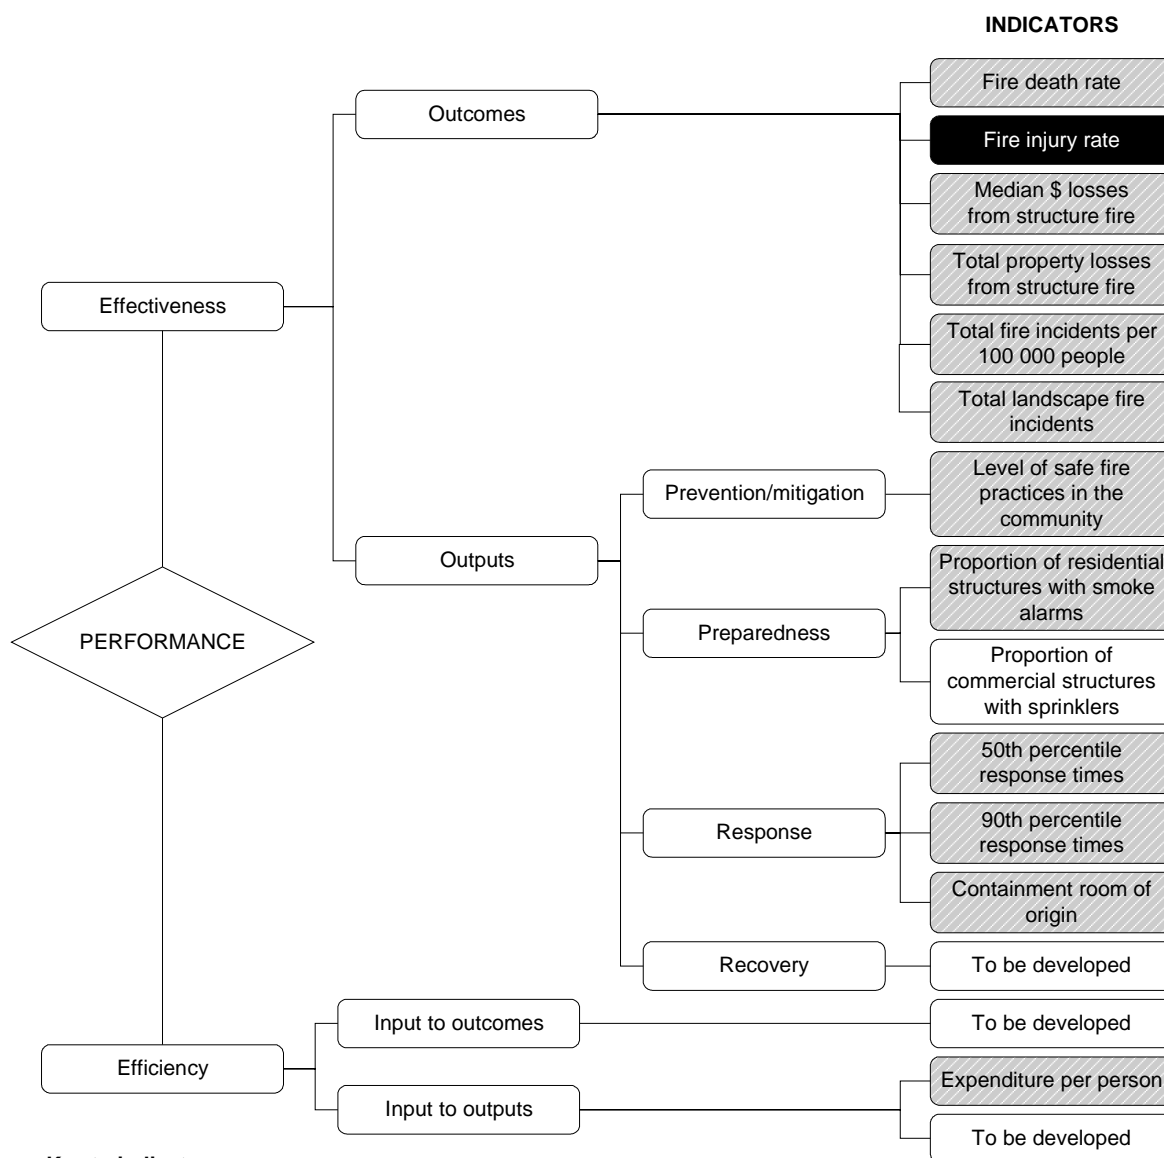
INDICATORS

Effectiveness

Outcomes

Fire death rate

Fire injury rate

Median $ losses from structure fire

Total property losses from structure fire

Total fire incidents per 100 000 people

Total landscape fire incidents

Outputs

Prevention/mitigation

Level of safe fire practices in the community

Preparedness

Proportion of residential structures with smoke alarms

Proportion of commercial structures with sprinklers

Response

50th percentile response times

90th percentile response times

Containment room of origin

Recovery

To be developed

PERFORMANCE

Efficiency

Input to outcomes

To be developed

Input to outputs

Expenditure per person

To be developed

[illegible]